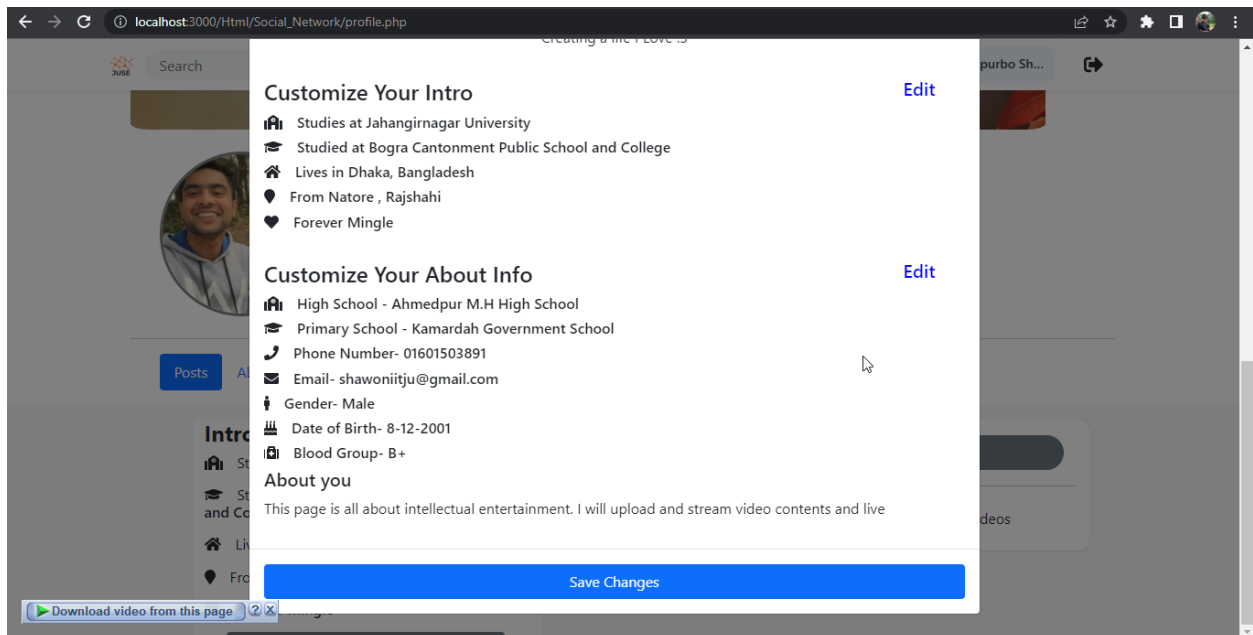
localhost:3000/Html/Social_Network/profile.php

JUSE Search

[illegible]purbo Sh...

Customize Your Intro

Edit

Studies at Jahangirnagar University

Studied at Bogra Cantonment Public School and College

Lives in Dhaka, Bangladesh

From Natore , Rajshahi

Forever Mingle

Customize Your About Info

Edit

High School - Ahmedpur M.H High School

Primary School - Kamardah Government School

Phone Number- 01601503891

Email- shawoniitju@gmail.com

Gender- Male

Date of Birth- 8-12-2001

Blood Group- B+

About you

This page is all about intellectual entertainment. I will upload and stream video contents and live

Posts

Intro

and Co

deos

Save Changes

Download video from this page ? X